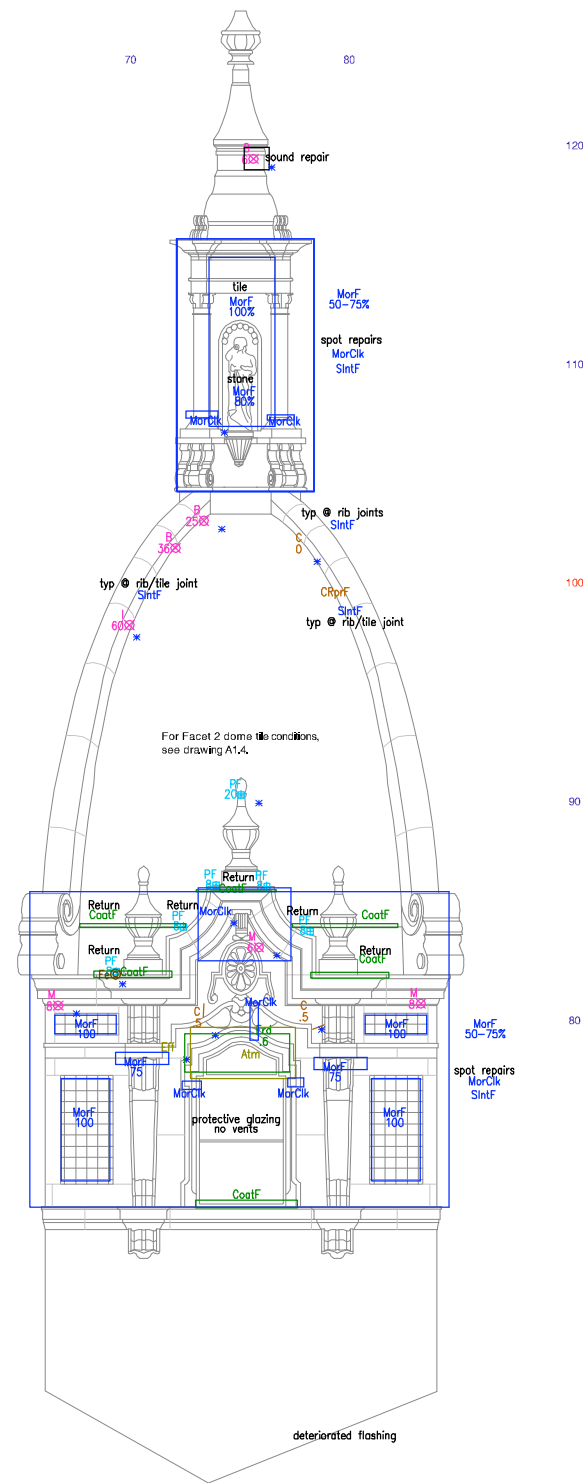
70
80
120
B
6
sound repair
tile
MorF
100%
MorF
50-75%
spot repairs
MorClk
SIntF
110
stone
MorF
80%
MorClk
MorClk
B
25
B
36
typ @ rib joints
SIntF
C
0
typ @ rib/tile joint
SIntF
CRprF
SIntF
typ @ rib/tile joint
100
I
60
For Facet 2 dome tile conditions, see drawing A1.4.
PF
20
90
PF
8
Return
CoatF
PF
8
Return
CoatF
Return
CoatF
PF
6
MorClk
Return
CoatF
PF
6
Return
PF
Return
CoatF
M
6
Return
CoatF
M
8
M
8
MorClk
MorF
100
C
.5
C
.5
Frd
.5
MorF
100
MorF
50-75%
Eff
Atm
MorF
75
MorF
75
spot repairs
MorClk
SIntF
80
MorClk
MorClk
MorF
100
protective glazing
no vents
MorF
100
CoatF
deteriorated flashing